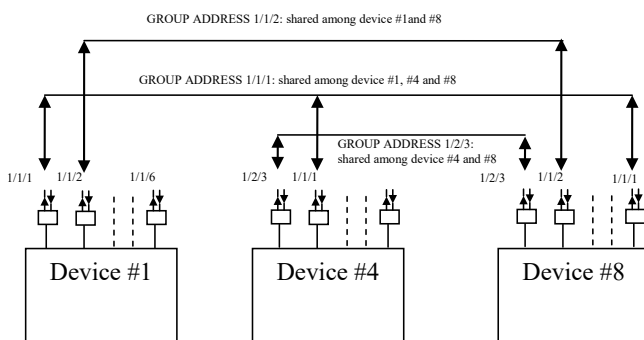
GROUP ADDRESS 1/1/2: shared among device #1and #8

GROUP ADDRESS 1/1/1: shared among device #1, #4 and #8

GROUP ADDRESS 1/2/3: shared among device #4 and #8

1/1/1 1/1/2 1/1/6

1/2/3 1/1/1

1/2/3 1/1/2 1/1/1

Device #1

Device #4

Device #8